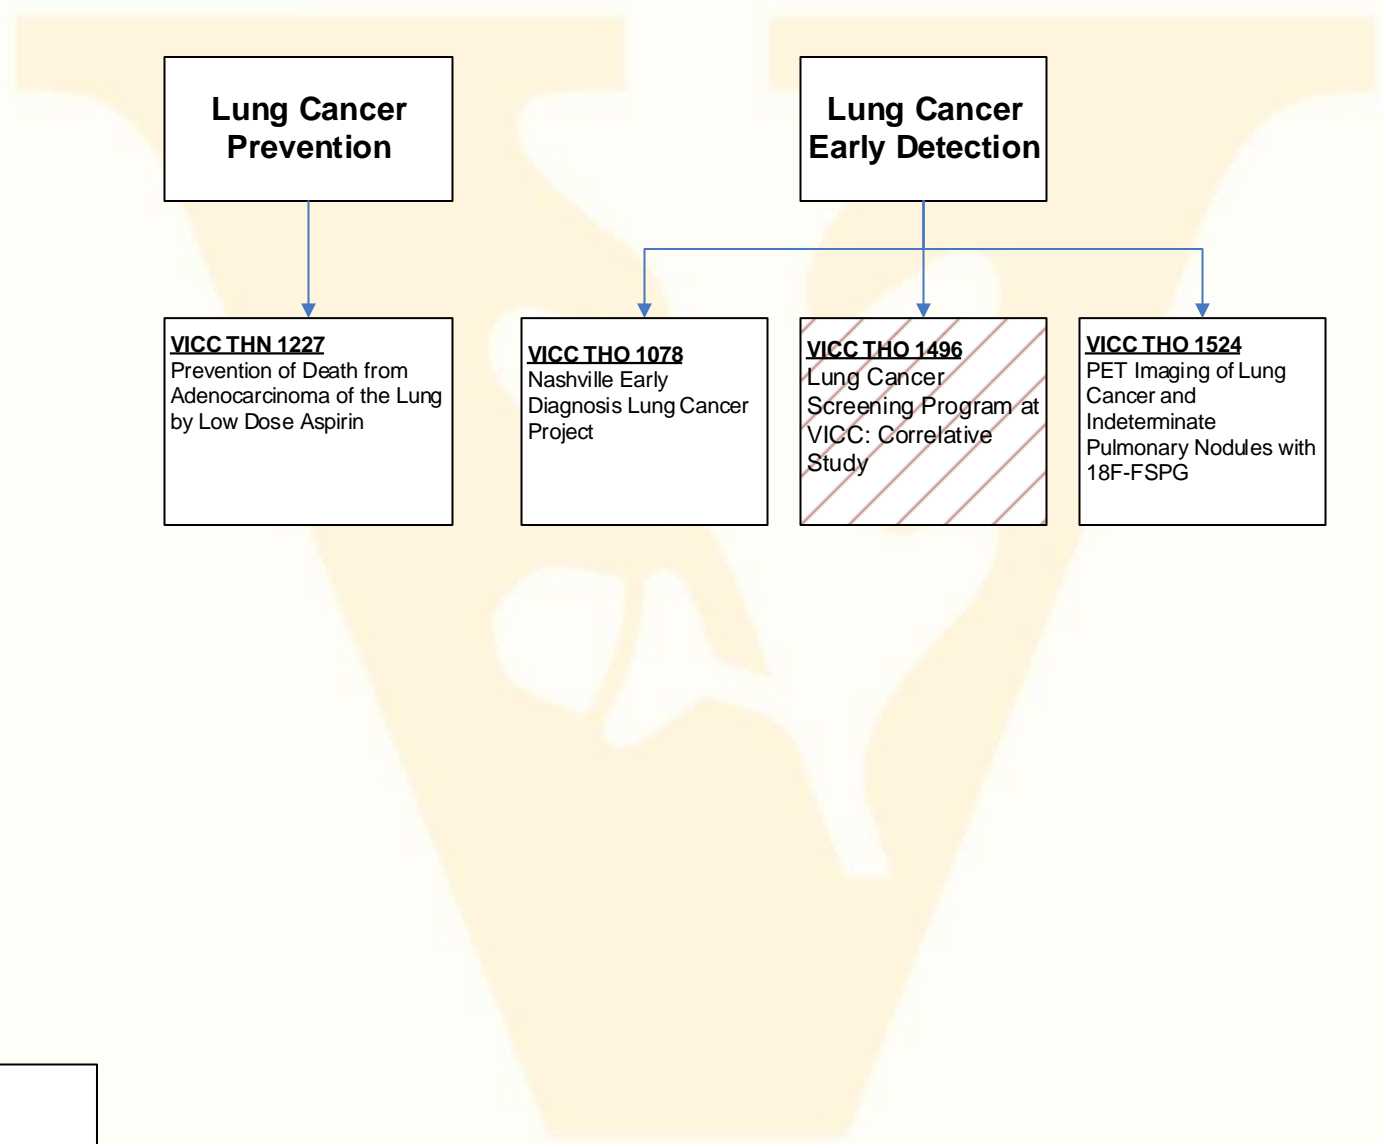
Lung Cancer Prevention

Lung Cancer Early Detection

VICC THN 1227
Prevention of Death from Adenocarcinoma of the Lung by Low Dose Aspirin

VICC THO 1078
Nashville Early Diagnosis Lung Cancer Project

VICC THO 1496
Lung Cancer Screening Program at VICC: Correlative Study

VICC THO 1524
PET Imaging of Lung Cancer and Indeterminate Pulmonary Nodules with 18F-FSPG